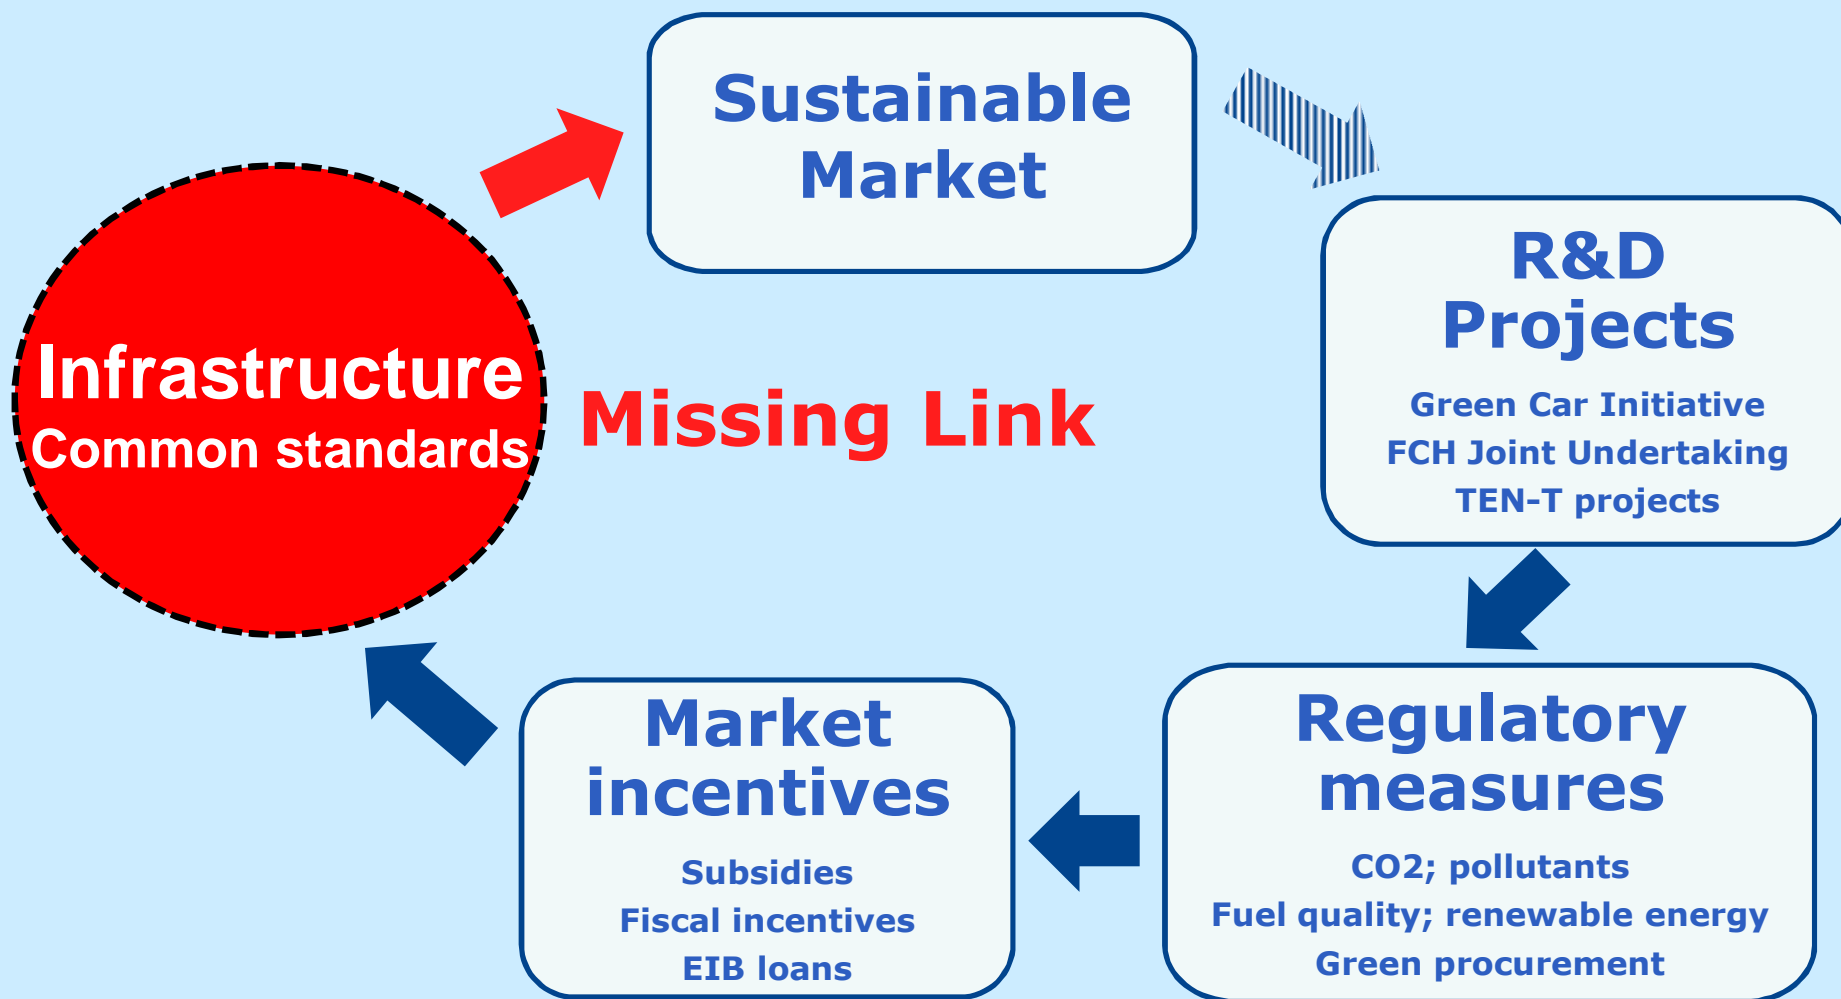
Sustainable Market

R&D Projects

Green Car Initiative
FCH Joint Undertaking
TEN-T projects

Infrastructure
Common standards

Missing Link

Regulatory measures

CO2; pollutants
Fuel quality; renewable energy
Green procurement

Market incentives

Subsidies
Fiscal incentives
EIB loans